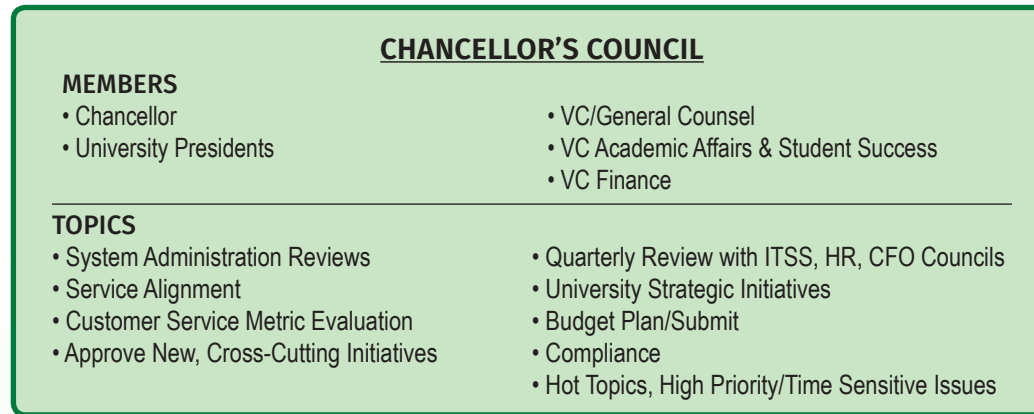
CHANCELLOR'S COUNCIL

MEMBERS

• Chancellor
• University Presidents

• VC/General Counsel
• VC Academic Affairs & Student Success
• VC Finance

TOPICS

• System Administration Reviews
• Service Alignment
• Customer Service Metric Evaluation
• Approve New, Cross-Cutting Initiatives

• Quarterly Review with ITSS, HR, CFO Councils
• University Strategic Initiatives
• Budget Plan/Submit
• Compliance
• Hot Topics, High Priority/Time Sensitive Issues